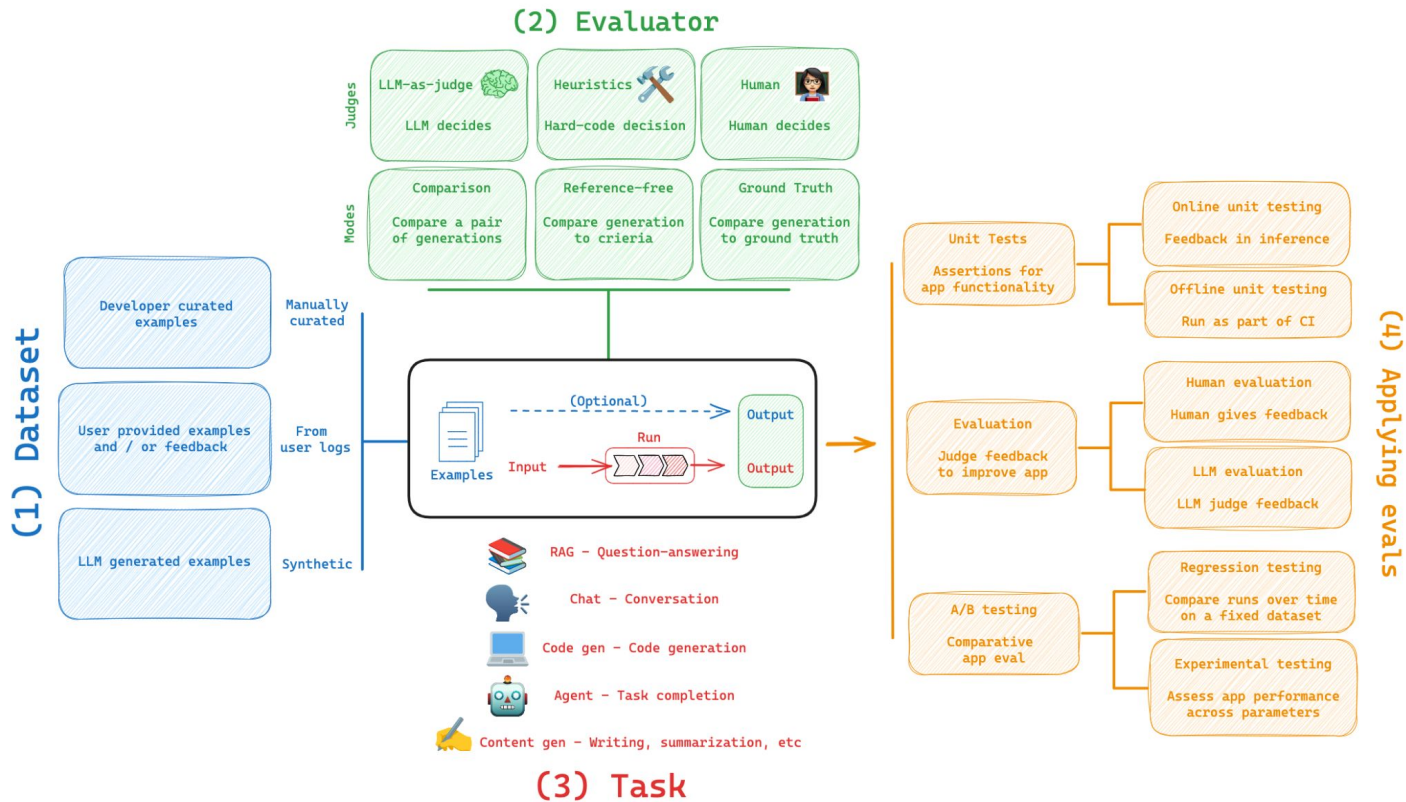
(2) Evaluator

Judges

LLM-as-judge
LLM decides

Heuristics
Hard-code decision

Human
Human decides

Modes

Comparison
Compare a pair of generations

Reference-free
Compare generation to crieria

Ground Truth
Compare generation to ground truth

(1) Dataset

Developer curated examples

Manually curated

User provided examples and / or feedback

From user logs

LLM generated examples

Synthetic

Examples

(Optional)

Output

Run

Input

Output

RAG - Question-answering

Chat - Conversation

Code gen - Code generation

Agent - Task completion

Content gen - Writing, summarization, etc

(3) Task

(4) Applying evals

Unit Tests
Assertions for app functionality

Online unit testing
Feedback in inference

Offline unit testing
Run as part of CI

Evaluation
Judge feedback to improve app

Human evaluation
Human gives feedback

LLM evaluation
LLM judge feedback

A/B testing
Comparative app eval

Regression testing
Compare runs over time on a fixed dataset

Experimental testing
Assess app performance across parameters